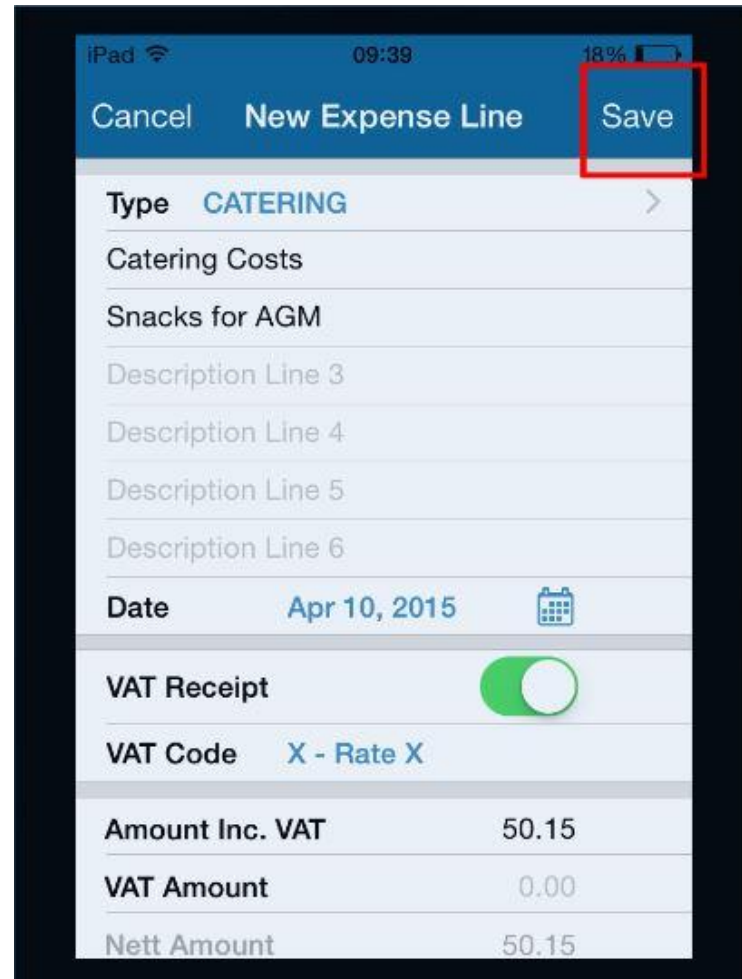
iPad 09:39 18%

Cancel New Expense Line Save

Type CATERING

Catering Costs

Snacks for AGM

Description Line 3

Description Line 4

Description Line 5

Description Line 6

Date Apr 10, 2015

VAT Receipt

VAT Code X - Rate X

Amount Inc. VAT 50.15

VAT Amount 0.00

Nett Amount 50.15